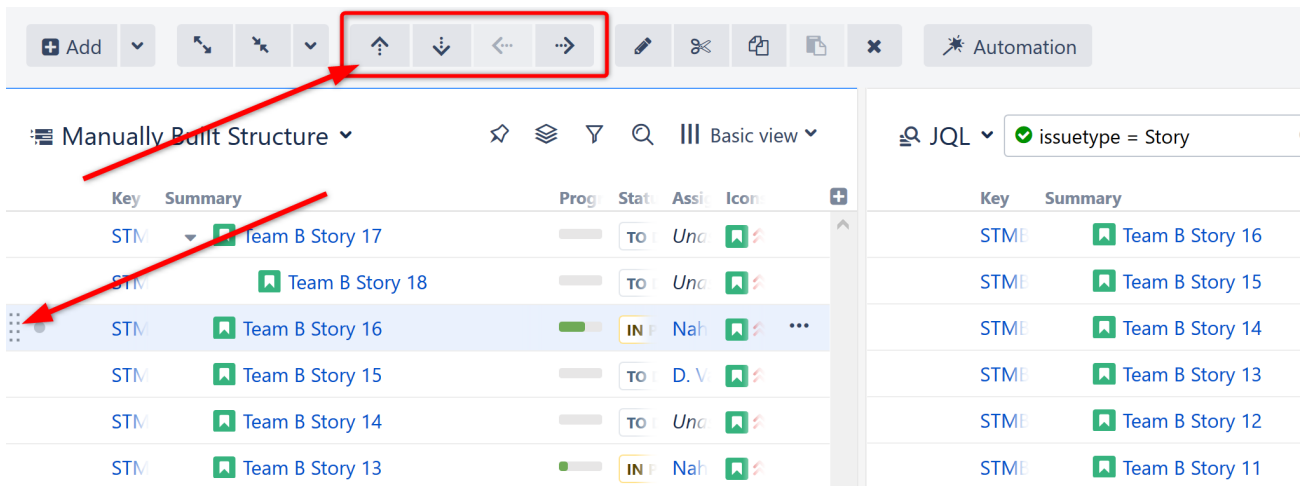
Add

Automation

Manually Built Structure

Basic view

JQL

issuetype = Story

| Key | Summary | Prog | Statu | Assi | Icons |
|---|---|---|---|---|---|
| STM | Team B Story 17 | | TO | Una | |
| STM | Team B Story 18 | | TO | Una | |
| STM | Team B Story 16 | | IN P | Nah | |
| STM | Team B Story 15 | | TO | D. V | |
| STM | Team B Story 14 | | TO | Una | |
| STM | Team B Story 13 | | IN P | Nah | |

| Key | Summary |
|---|---|
| STMB | Team B Story 16 |
| STMB | Team B Story 15 |
| STMB | Team B Story 14 |
| STMB | Team B Story 13 |
| STMB | Team B Story 12 |
| STMB | Team B Story 11 |